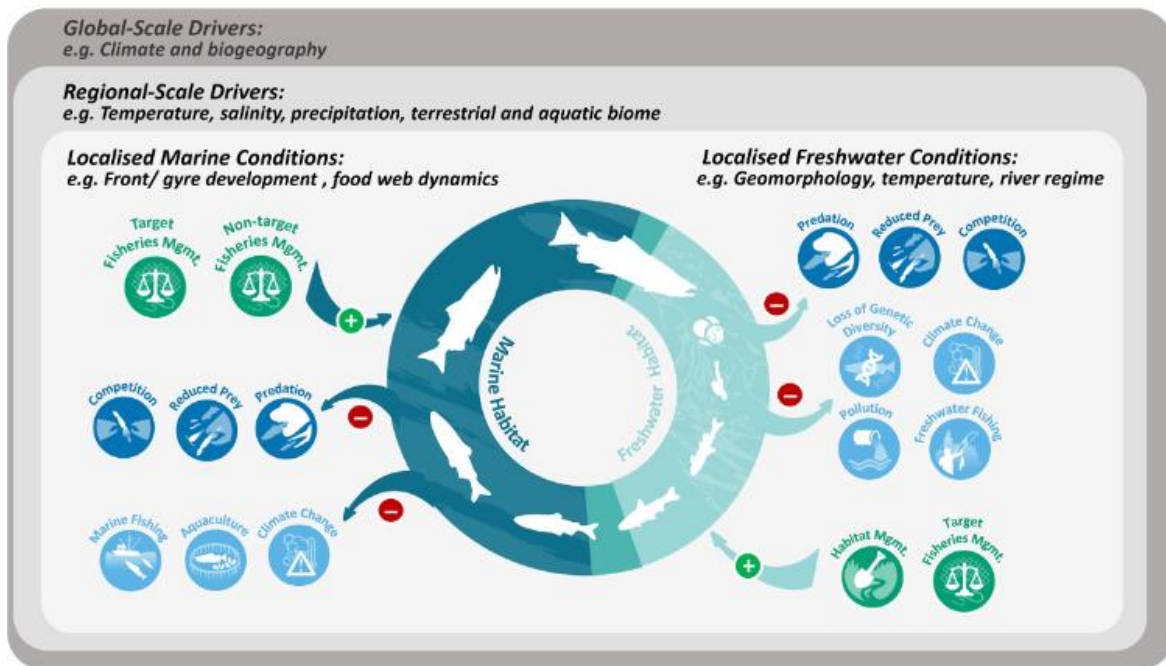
Global-Scale Drivers:
e.g. Climate and biogeography

Regional-Scale Drivers:
e.g. Temperature, salinity, precipitation, terrestrial and aquatic biome

Localised Marine Conditions:
e.g. Front/ gyre development , food web dynamics

Localised Freshwater Conditions:
e.g. Geomorphology, temperature, river regime

Target Fisheries Mgmt.

Non-target Fisheries Mgmt.

Competition

Reduced Prey

Predation

Marine Fishing

Aquaculture

Climate Change

Marine Habitat

Freshwater Habitat

Predation

Reduced Prey

Competition

Loss of Genetic Diversity

Climate Change

Pollution

Freshwater Fishing

Habitat Mgmt.

Target Fisheries Mgmt.